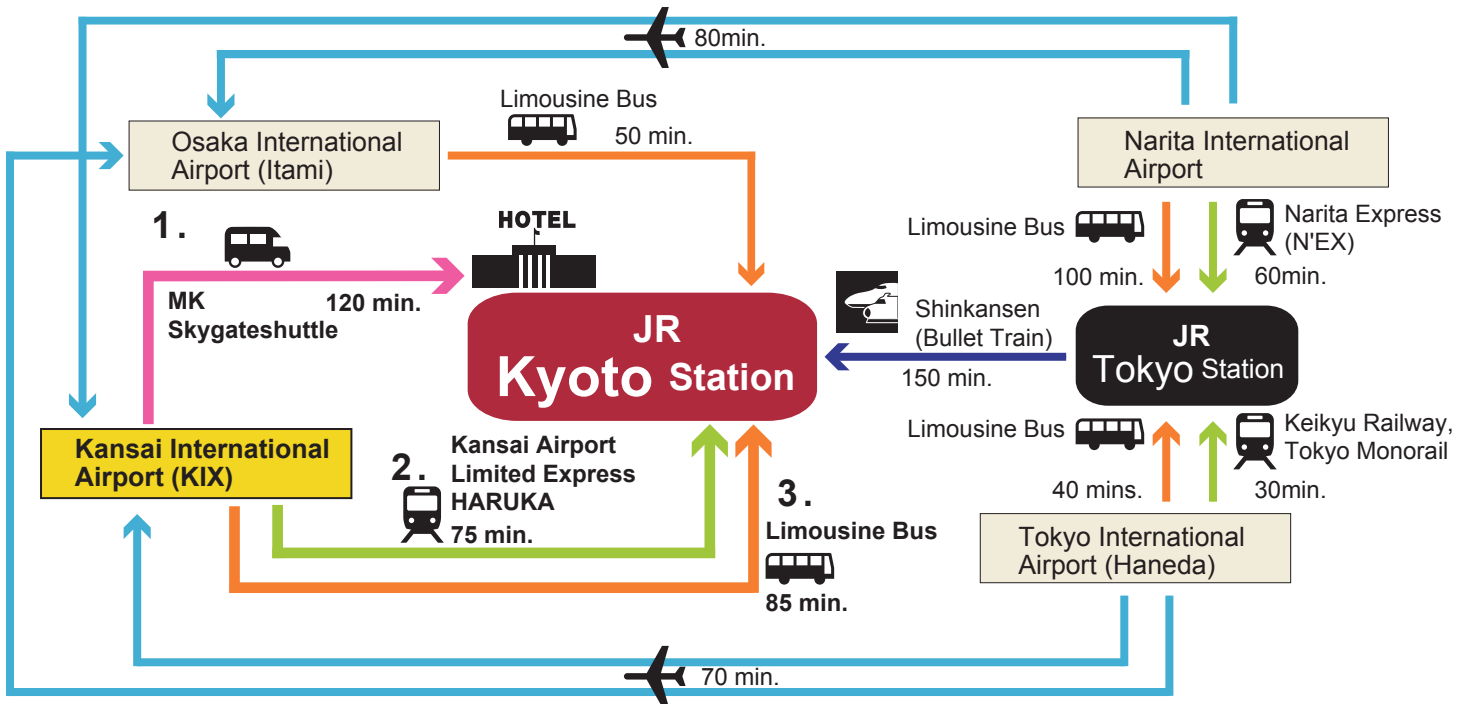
80min.

Limousine Bus
50 min.

Osaka International Airport (Itami)

Narita International Airport

1.

HOTEL

MK Skygateshuttle
120 min.

Limousine Bus
100 min.

Narita Express (N'EX)
60min.

JR Kyoto Station

Shinkansen (Bullet Train)
150 min.

JR Tokyo Station

Kansai International Airport (KIX)

2.
Kansai Airport Limited Express HARUKA
75 min.

3.
Limousine Bus
85 min.

Limousine Bus
40 mins.

Keikyu Railway, Tokyo Monorail
30min.

Tokyo International Airport (Haneda)

70 min.